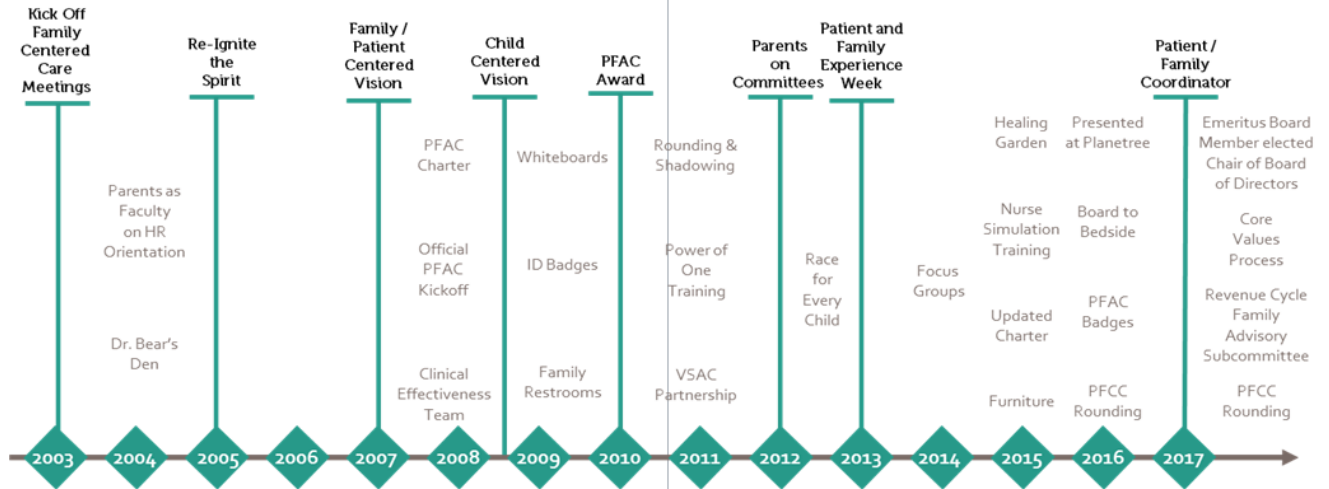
Kick Off Family Centered Care Meetings

Re-Ignite the Spirit

Family / Patient Centered Vision

Child Centered Vision

PFAC Award

Parents on Committees

Patient and Family Experience Week

Patient / Family Coordinator

Parents as Faculty on HR Orientation

Dr. Bear's Den

PFAC Charter

Official PFAC Kickoff

Clinical Effectiveness Team

Whiteboards

ID Badges

Family Restrooms

Rounding & Shadowing

Power of One Training

VSAC Partnership

Race for Every Child

Focus Groups

Healing Garden

Nurse Simulation Training

Updated Charter

Furniture

Presented at Planetree

Board to Bedside

PFAC Badges

PFCC Rounding

Emeritus Board Member elected Chair of Board of Directors

Core Values Process

Revenue Cycle Family Advisory Subcommittee

PFCC Rounding

2003 2004 2005 2006 2007 2008 2009 2010 2011 2012 2013 2014 2015 2016 2017